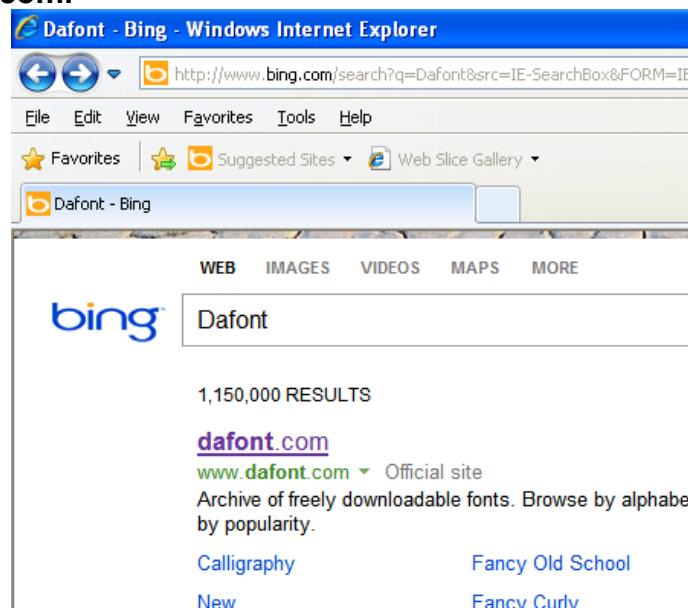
Dafont - Bing - Windows Internet Explorer

http://www.bing.com/search?q=Dafont&src=IE-SearchBox&FORM=IE

File Edit View Favorites Tools Help

Favorites Suggested Sites Web Slice Gallery

Dafont - Bing

WEB IMAGES VIDEOS MAPS MORE

bing Dafont

1,150,000 RESULTS

dafont.com
www.dafont.com Official site
Archive of freely downloadable fonts. Browse by alphabe
by popularity.

Calligraphy Fancy Old School
New Fancy Curly